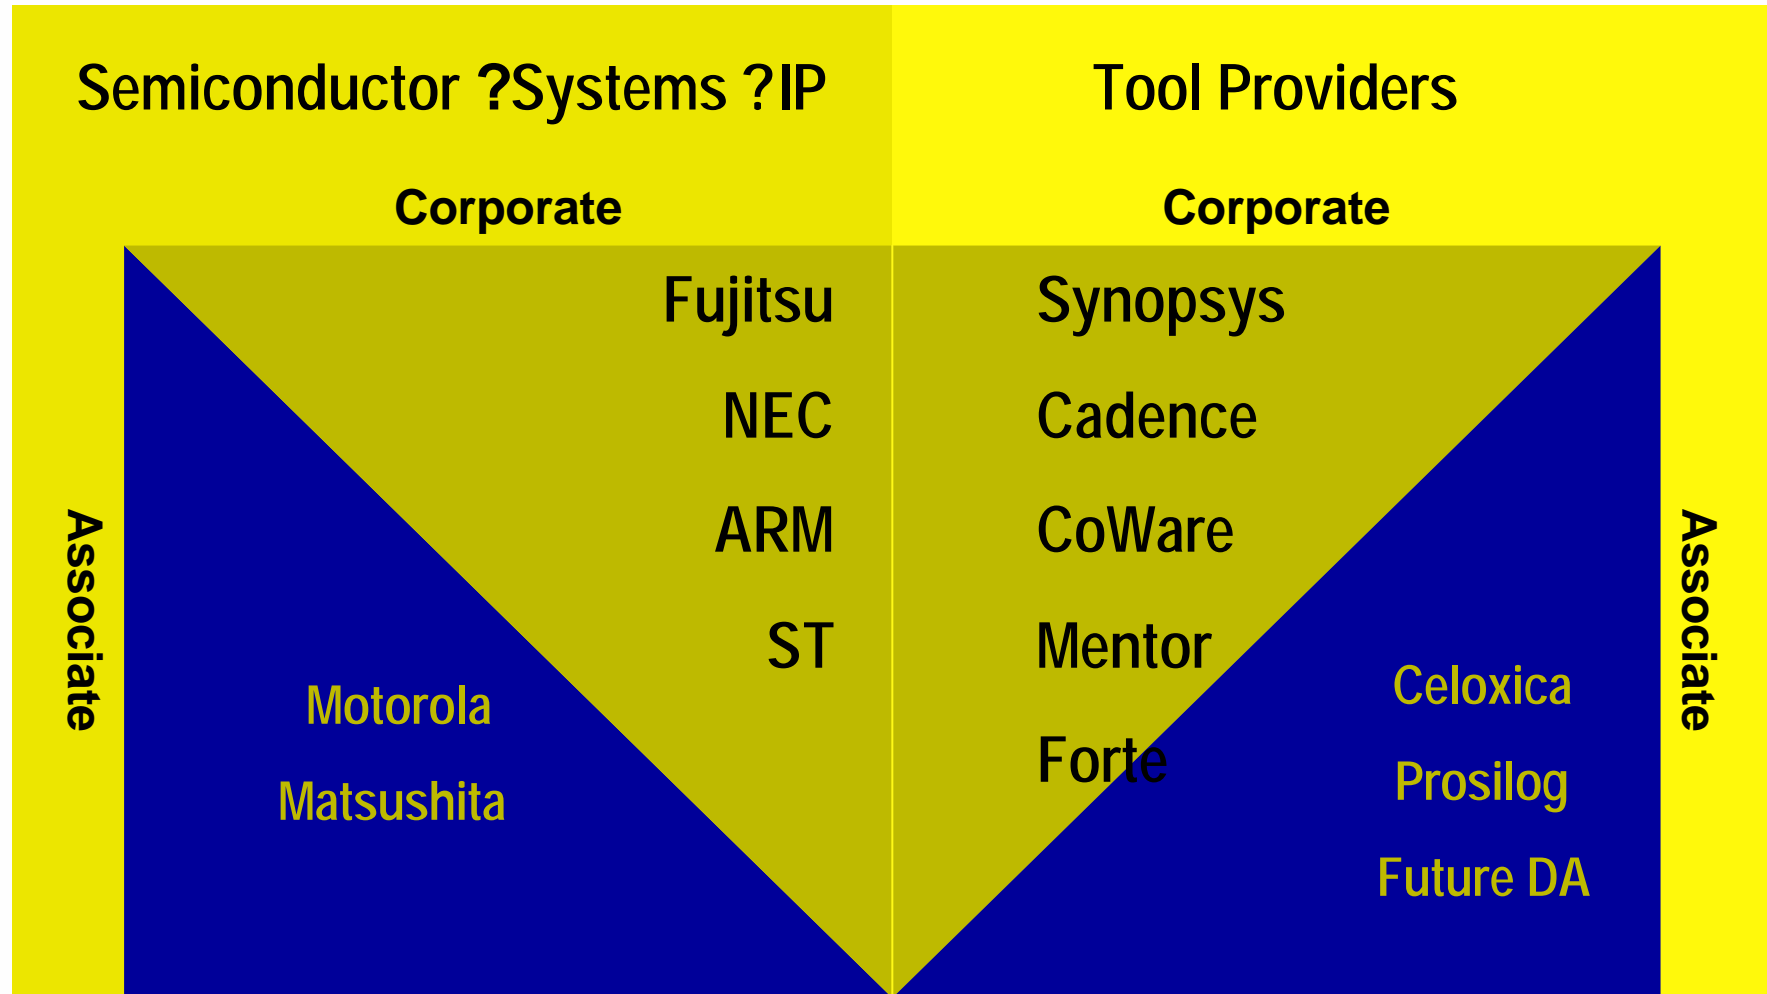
Semiconductor ?Systems ?IP

Tool Providers

Corporate

Corporate

Associate

Fujitsu

NEC

ARM

ST

Motorola

Matsushita

Synopsys

Cadence

CoWare

Mentor

Forte

Celoxica

Prosilog

Future DA

Associate